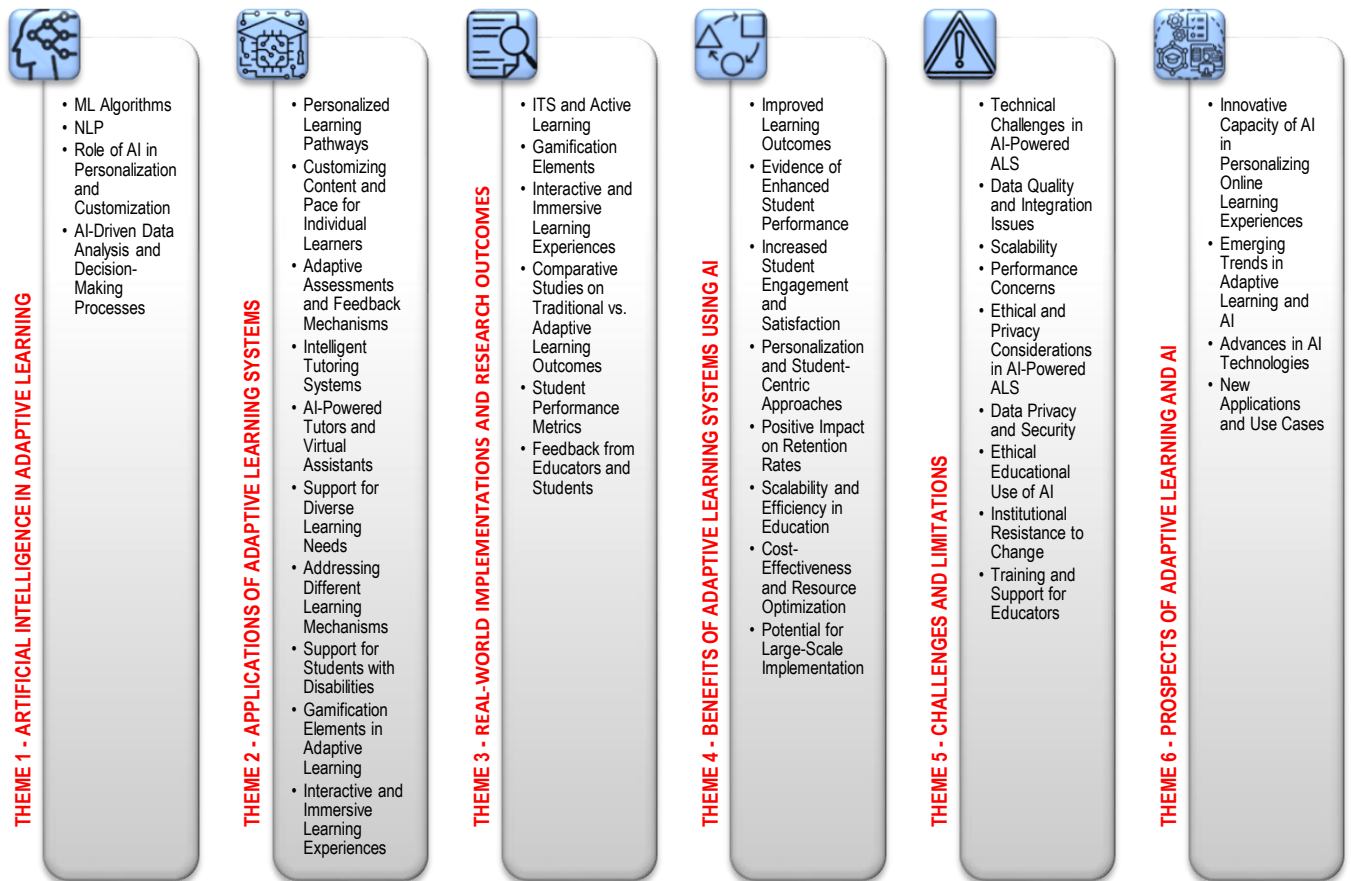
THEME 1 - ARTIFICIAL INTELLIGENCE IN ADAPTIVE LEARNING

• ML Algorithms
• NLP
• Role of AI in Personalization and Customization
• AI-Driven Data Analysis and Decision-Making Processes

THEME 2 - APPLICATIONS OF ADAPTIVE LEARNING SYSTEMS

• Personalized Learning Pathways
• Customizing Content and Pace for Individual Learners
• Adaptive Assessments and Feedback Mechanisms
• Intelligent Tutoring Systems
• AI-Powered Tutors and Virtual Assistants
• Support for Diverse Learning Needs
• Addressing Different Learning Mechanisms
• Support for Students with Disabilities
• Gamification Elements in Adaptive Learning
• Interactive and Immersive Learning Experiences

THEME 3 - REAL-WORLD IMPLEMENTATIONS AND RESEARCH OUTCOMES

• ITS and Active Learning
• Gamification Elements
• Interactive and Immersive Learning Experiences
• Comparative Studies on Traditional vs. Adaptive Learning Outcomes
• Student Performance Metrics
• Feedback from Educators and Students

THEME 4 - BENEFITS OF ADAPTIVE LEARNING SYSTEMS USING AI

• Improved Learning Outcomes
• Evidence of Enhanced Student Performance
• Increased Student Engagement and Satisfaction
• Personalization and Student-Centric Approaches
• Positive Impact on Retention Rates
• Scalability and Efficiency in Education
• Cost-Effectiveness and Resource Optimization
• Potential for Large-Scale Implementation

THEME 5 - CHALLENGES AND LIMITATIONS

• Technical Challenges in AI-Powered ALS
• Data Quality and Integration Issues
• Scalability
• Performance Concerns
• Ethical and Privacy Considerations in AI-Powered ALS
• Data Privacy and Security
• Ethical Educational Use of AI
• Institutional Resistance to Change
• Training and Support for Educators

THEME 6 - PROSPECTS OF ADAPTIVE LEARNING AND AI

• Innovative Capacity of AI in Personalizing Online Learning Experiences
• Emerging Trends in Adaptive Learning and AI
• Advances in AI Technologies
• New Applications and Use Cases